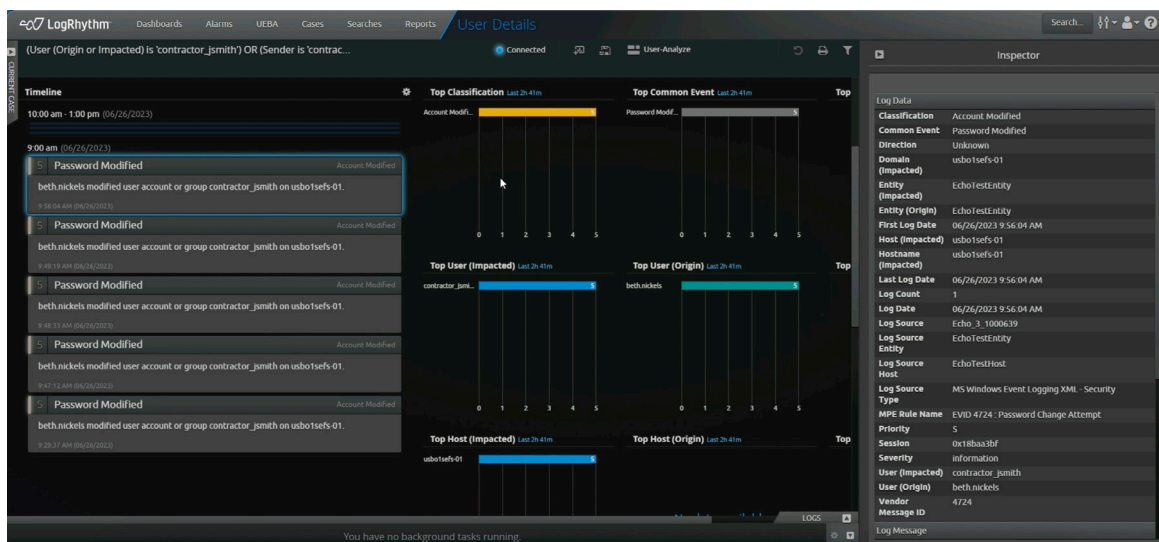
LogRhythm Dashboards Alarms UEBA Cases Searches Reports User Details

Search...

(User (Origin or Impacted) is 'contractor_jsmith') OR (Sender is 'contrac...

Connected

User-Analyze

Inspector

CURRENT CASE

Timeline

10:00 am - 1:00 pm (06/26/2023)

9:00 am (06/26/2023)

5 Password Modified Account Modified

beth.nickels modified user account or group contractor_jsmith on usbo1sefs-01.

9:56:04 AM (06/26/2023)

5 Password Modified Account Modified

beth.nickels modified user account or group contractor_jsmith on usbo1sefs-01.

9:49:19 AM (06/26/2023)

5 Password Modified Account Modified

beth.nickels modified user account or group contractor_jsmith on usbo1sefs-01.

9:48:33 AM (06/26/2023)

5 Password Modified Account Modified

beth.nickels modified user account or group contractor_jsmith on usbo1sefs-01.

9:47:12 AM (06/26/2023)

5 Password Modified Account Modified

beth.nickels modified user account or group contractor_jsmith on usbo1sefs-01.

9:29:37 AM (06/26/2023)

Top Classification Last 2h 41m

Account Modifi... 5

0 1 2 3 4 5

Top Common Event Last 2h 41m

Password Modif... 5

0 1 2 3 4 5

Top

Top User (Impacted) Last 2h 41m

contractor_jsmi... 5

0 1 2 3 4 5

Top User (Origin) Last 2h 41m

beth.nickels 5

0 1 2 3 4 5

Top

Top Host (Impacted) Last 2h 41m

usbo1sefs-01 5

Top Host (Origin) Last 2h 41m

Top

LOGS

You have no background tasks running.

Log Data

| | |
|---|---|
| Classification | Account Modified |
| Common Event | Password Modified |
| Direction | Unknown |
| Domain (Impacted) | usbo1sefs-01 |
| Entity (Impacted) | EchoTestEntity |
| Entity (Origin) | EchoTestEntity |
| First Log Date | 06/26/2023 9:56:04 AM |
| Host (Impacted) | usbo1sefs-01 |
| Hostname (Impacted) | usbo1sefs-01 |
| Last Log Date | 06/26/2023 9:56:04 AM |
| Log Count | 1 |
| Log Date | 06/26/2023 9:56:04 AM |
| Log Source | Echo_3_1000639 |
| Log Source Entity | EchoTestEntity |
| Log Source Host | EchoTestHost |
| Log Source Type | MS Windows Event Logging XML - Security |
| MPE Rule Name | EVID 4724 : Password Change Attempt |
| Priority | 5 |
| Session | 0x18baa3bf |
| Severity | information |
| User (Impacted) | contractor_jsmith |
| User (Origin) | beth.nickels |
| Vendor Message ID | 4724 |

Log Message